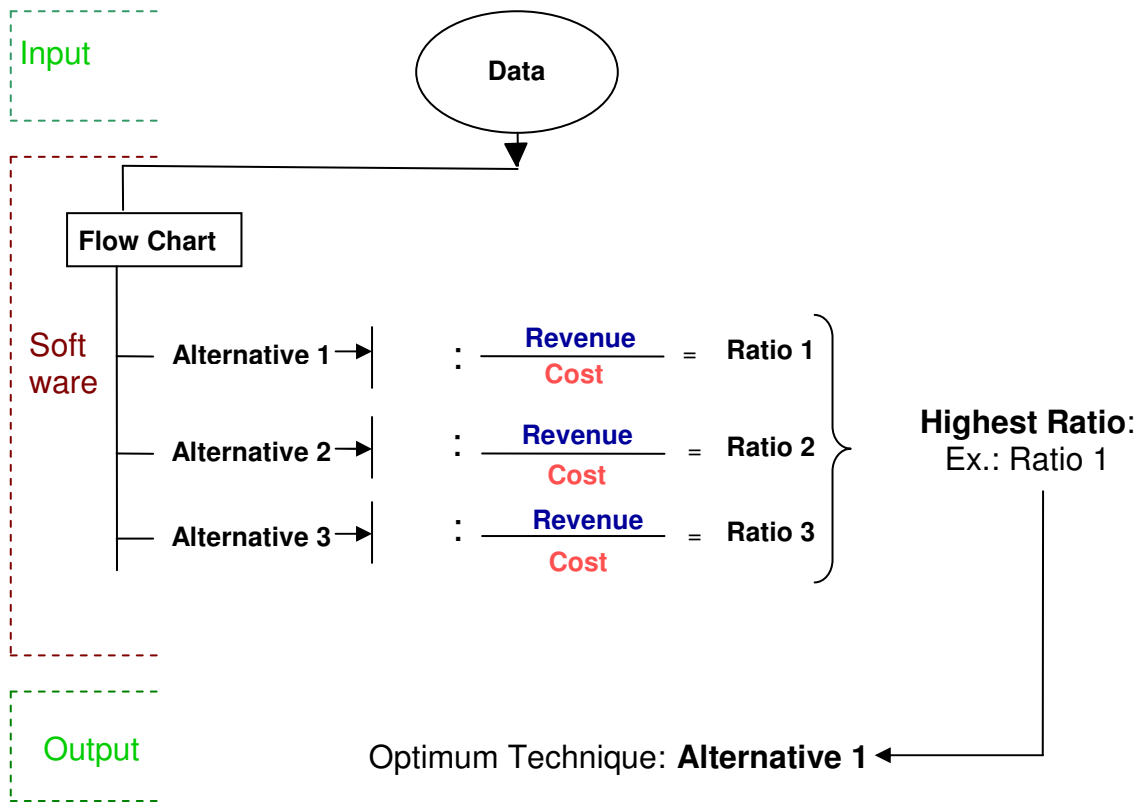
Input

Data

Flow Chart

Soft ware

Alternative 1 : $\frac{\text{Revenue}}{\text{Cost}}$ = Ratio 1

Alternative 2 : $\frac{\text{Revenue}}{\text{Cost}}$ = Ratio 2

Alternative 3 : $\frac{\text{Revenue}}{\text{Cost}}$ = Ratio 3

Highest Ratio: Ex.: Ratio 1

Output

Optimum Technique: Alternative 1